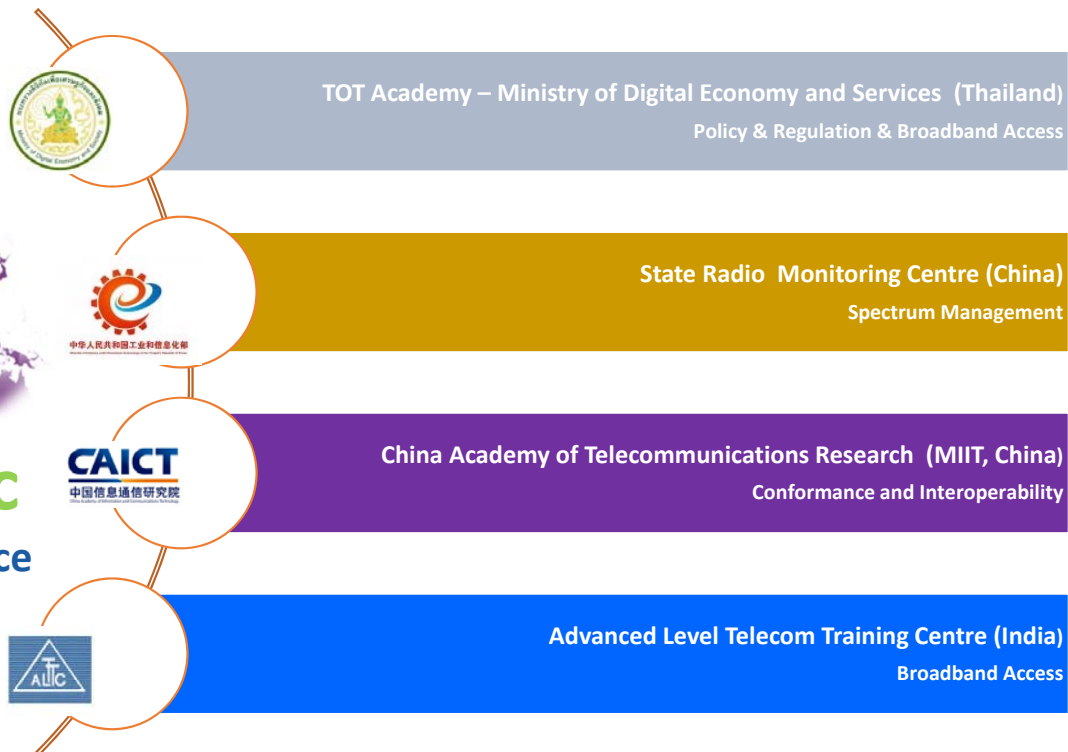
TOT Academy – Ministry of Digital Economy and Services (Thailand)
Policy & Regulation & Broadband Access

中华人民共和国工业和信息化部

State Radio Monitoring Centre (China)
Spectrum Management

CAICT
中国信息通信研究院

China Academy of Telecommunications Research (MIIT, China)
Conformance and Interoperability

C
ce

ALTTC

Advanced Level Telecom Training Centre (India)
Broadband Access